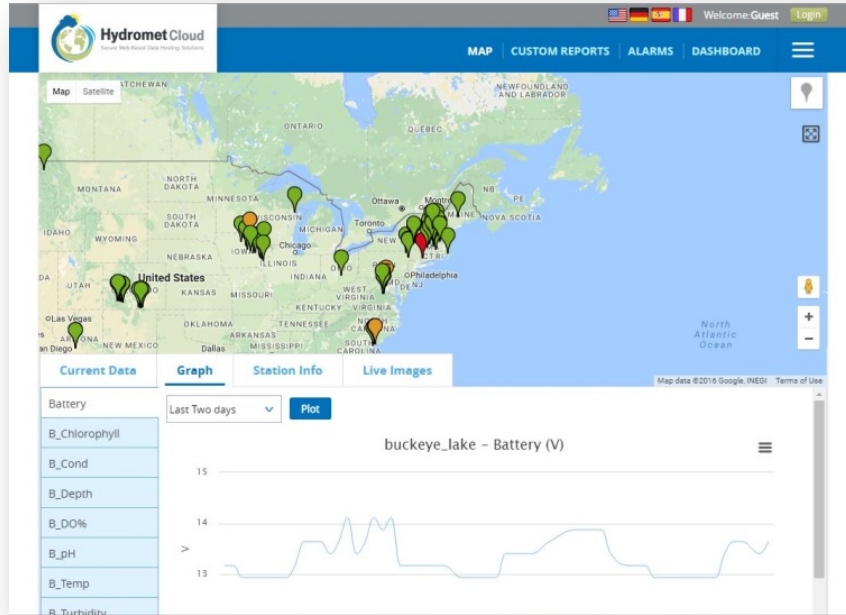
Hydromet Cloud
Secure Web-Based Data Hosting Solutions

Welcome:Guest Login

MAP | CUSTOM REPORTS | ALARMS | DASHBOARD

Map Satellite

SASKATCHEWAN
NEWFOUNDLAND AND LABRADOR
ONTARIO
QUEBEC
NORTH DAKOTA
MONTANA
MINNESOTA
Ottawa
Montreal
NB
SOUTH DAKOTA
WISCONSIN
Toronto
NOVA SCOTIA
WYOMING
MICHIGAN
NEW YORK
NEBRASKA
IOWA
Chicago
United States
ILLINOIS
INDIANA
OHIO
Philadelphia
UTAH
KANSAS
MISSOURI
WEST VIRGINIA
NJ
KENTUCKY
VIRGINIA
Las Vegas
OKLAHOMA
TENNESSEE
NORTH CAROLINA
ARIZONA
NEW MEXICO
ARKANSAS
an Diego
Dallas
SOUTH CAROLINA
North Atlantic Ocean

Map data ©2016 Google, INEGI Terms of Use

Current Data | Graph | Station Info | Live Images

Battery
B_Chlorophyll
B_Cond
B_Depth
B_DO%
B_pH
B_Temp
B_Turbidity

Last Two days
Plot

buckeye_lake - Battery (V)

15
14
V
13